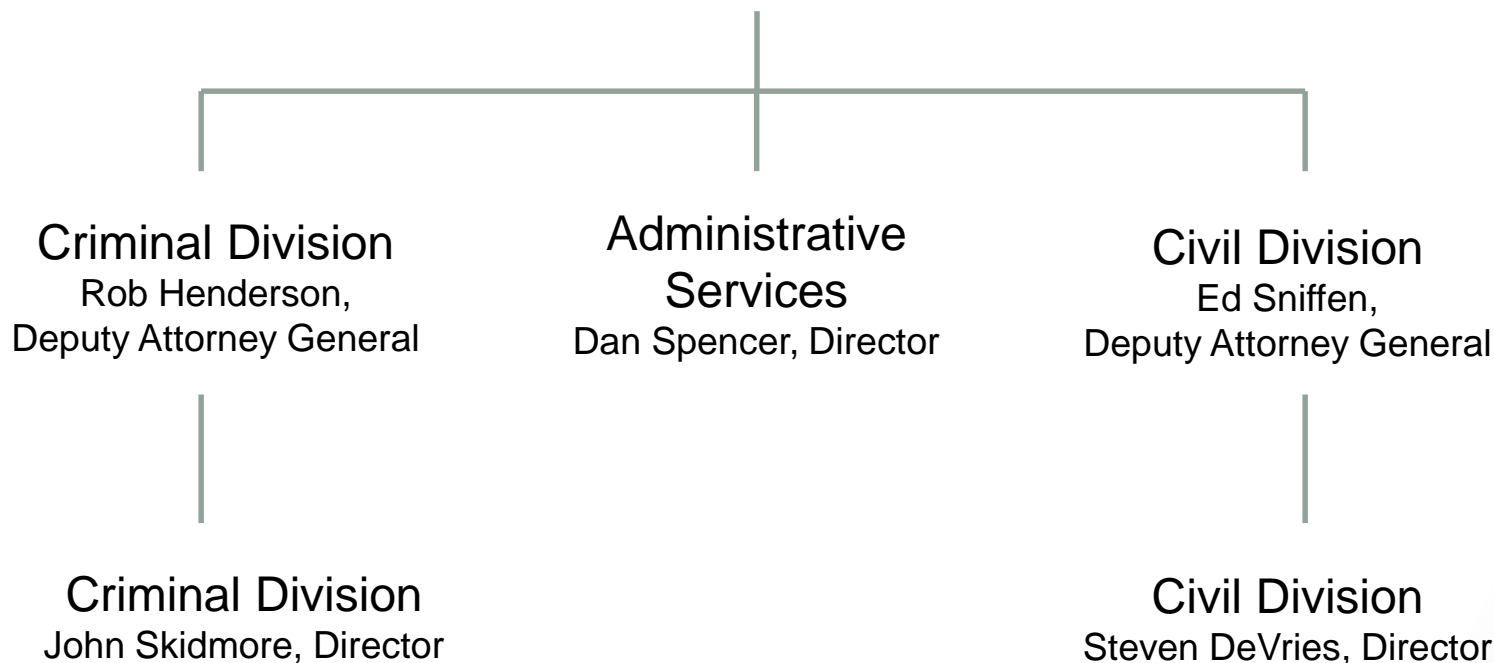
Criminal Division
Rob Henderson,
Deputy Attorney General

Administrative Services
Dan Spencer, Director

Civil Division
Ed Sniffen,
Deputy Attorney General

Criminal Division
John Skidmore, Director

Civil Division
Steven DeVries, Director